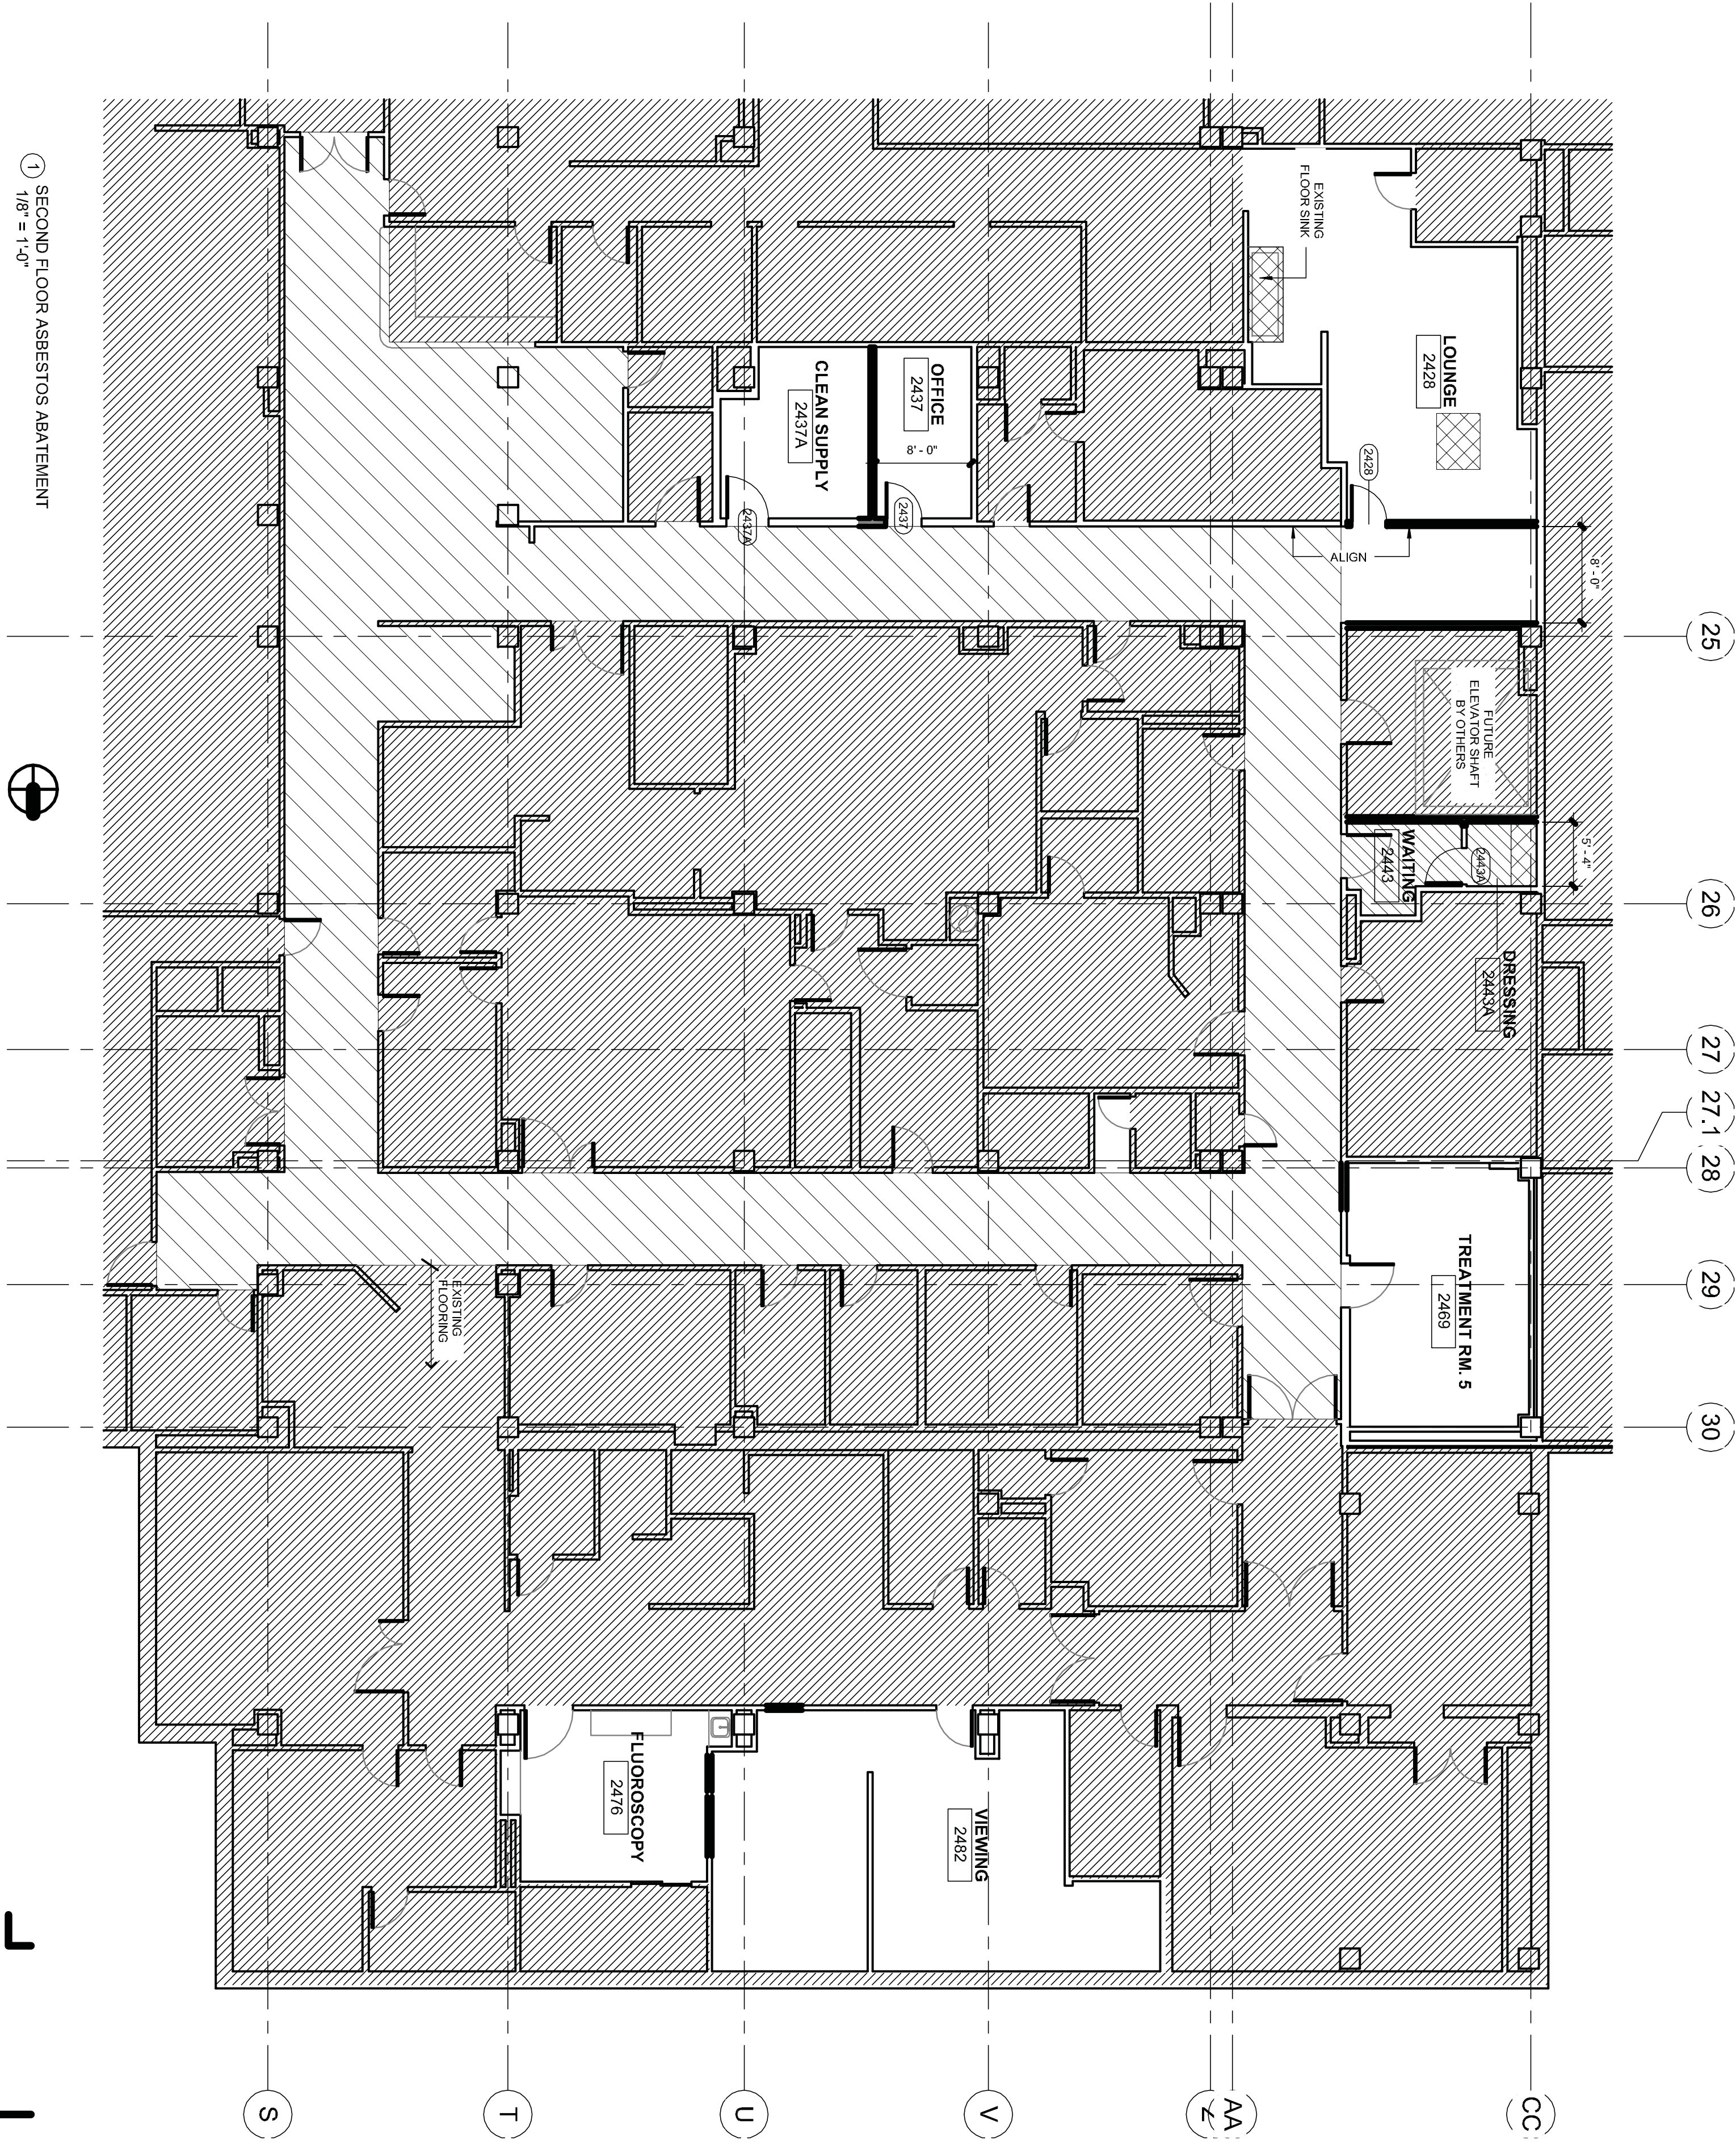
1 SECOND FLOOR ASBESTOS ABATEMENT
1/8" = 1'-0"

EXISTING FLOOR SINK

LOUNGE
2428

OFFICE
2437

CLEAN SUPPLY
2437A

8' - 0"

2428

2437

2437A

ALIGN

8' - 0"

FUTURE ELEVATOR SHAFT BY OTHERS

WAITING
2443

2443A

5' - 4"

DRESSING
2443A

TREATMENT RM. 5
2469

EXISTING FLOORING

FLUOROSCOPY
2476

VIEWING
2482

25
26
27
27.1
28
29
30

S
T
U
V
Z
AA
CC